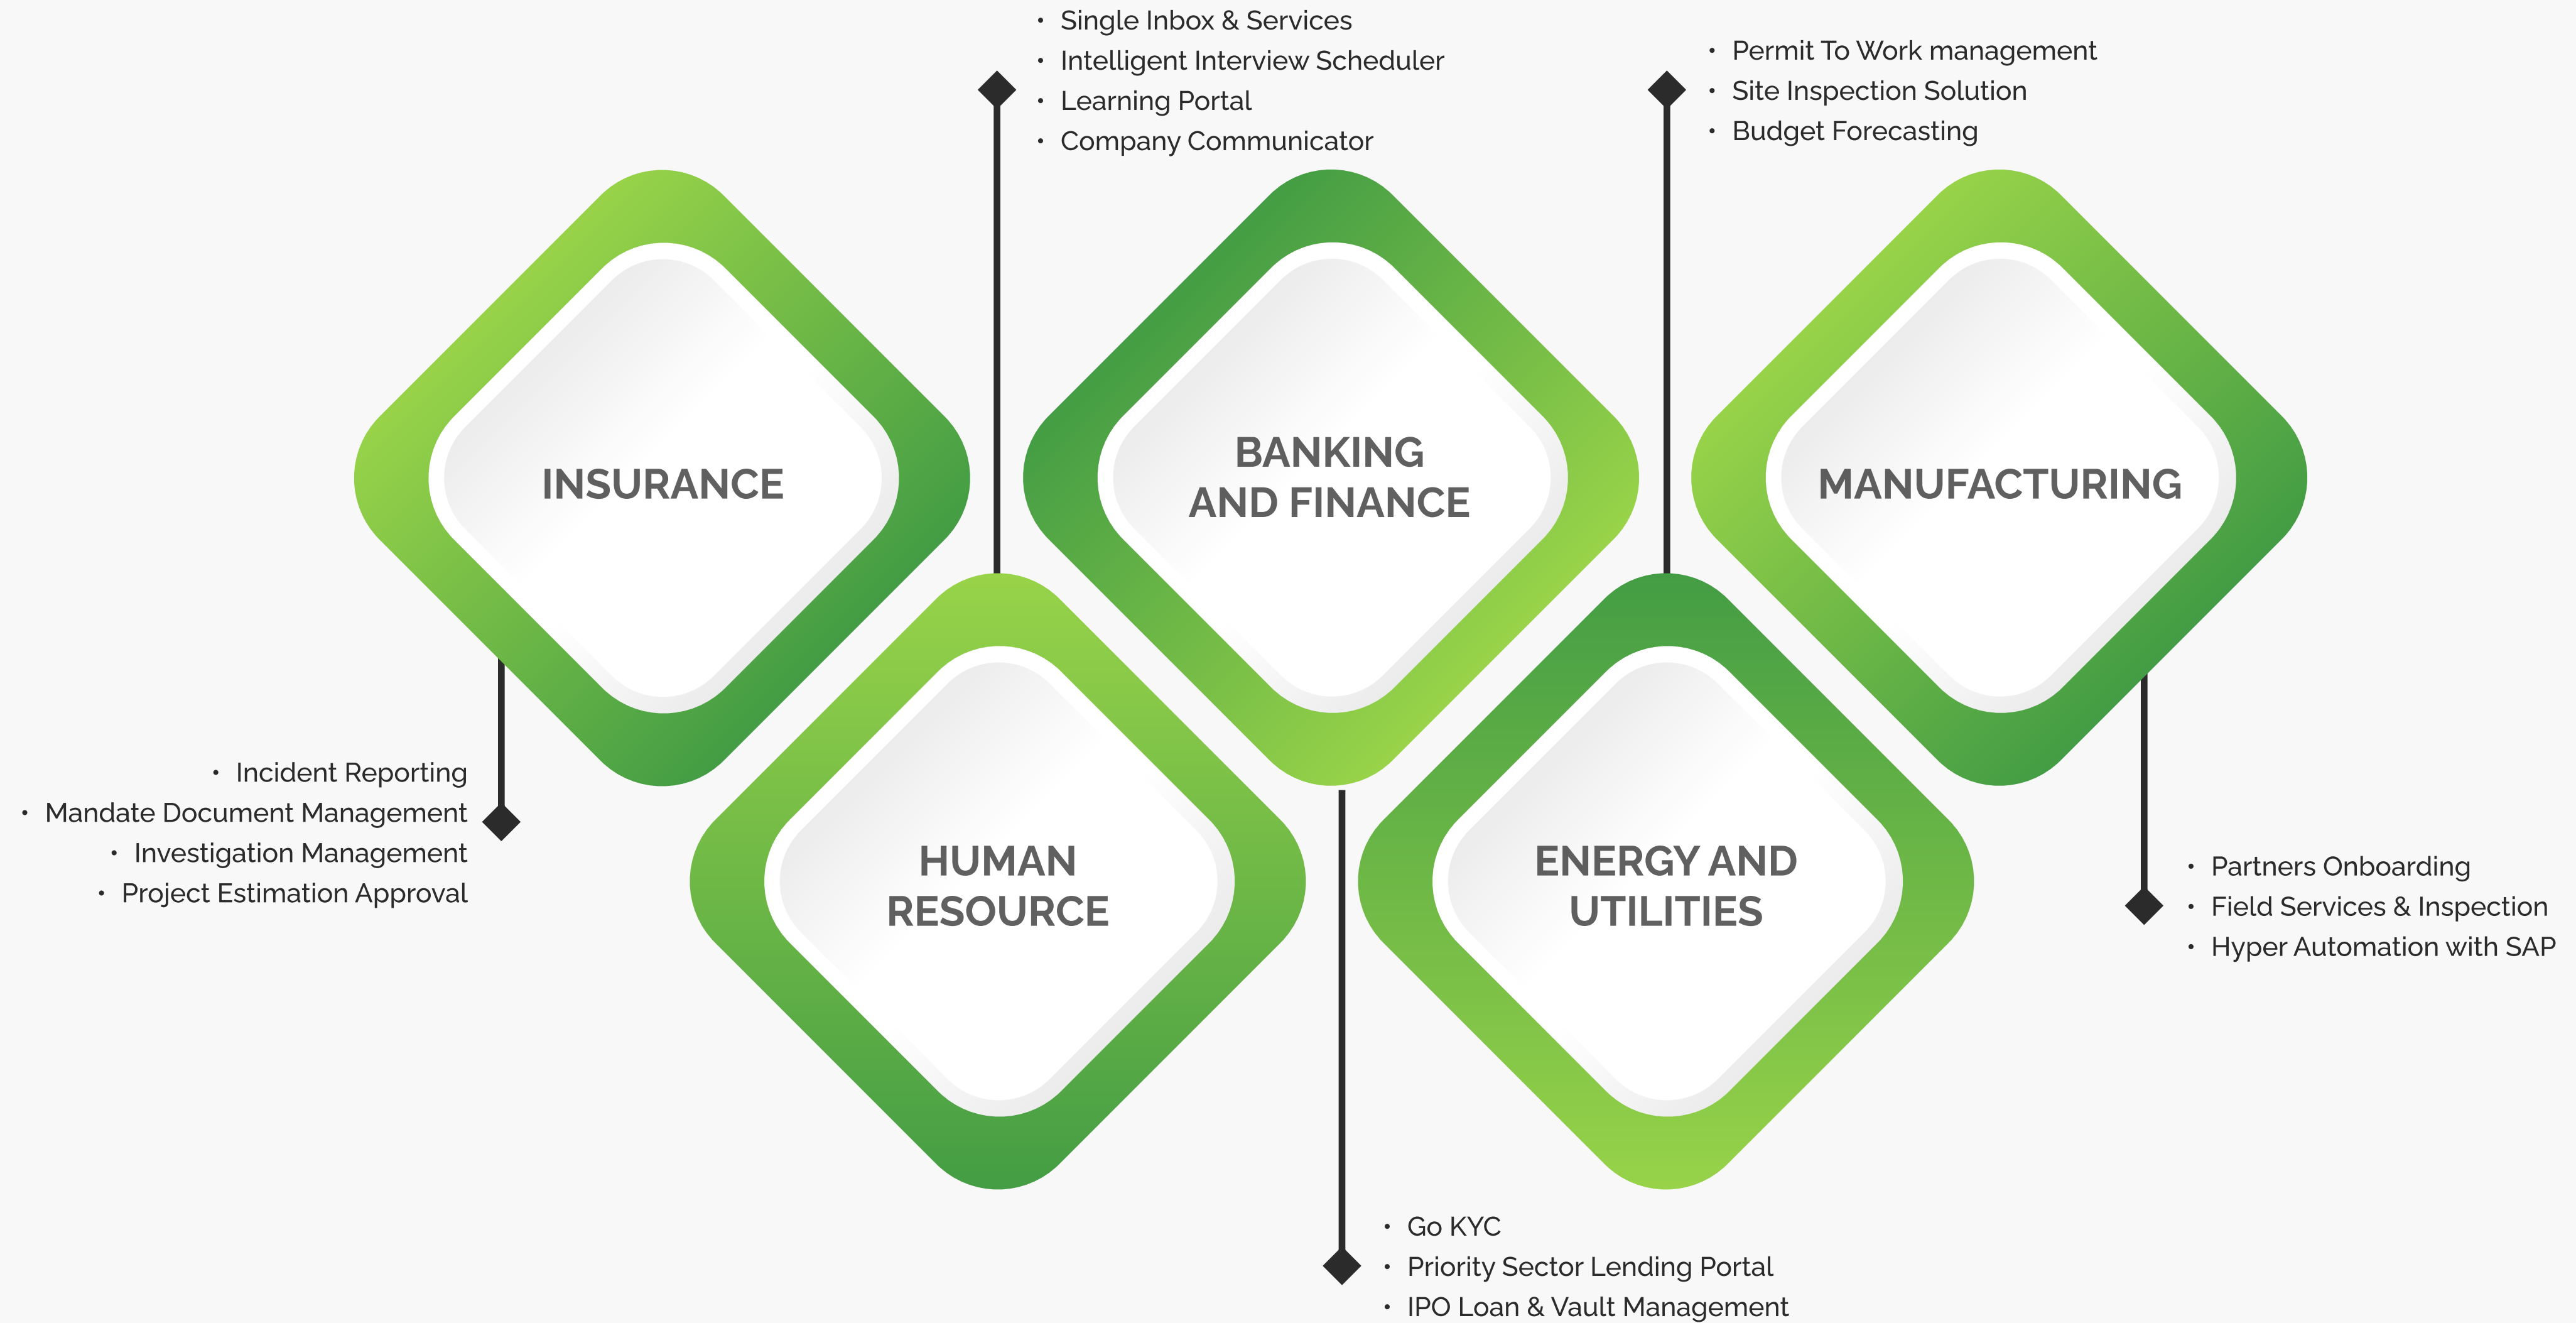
• Single Inbox & Services
• Intelligent Interview Scheduler
• Learning Portal
• Company Communicator

• Permit To Work management
• Site Inspection Solution
• Budget Forecasting

INSURANCE

BANKING AND FINANCE

MANUFACTURING

• Incident Reporting
• Mandate Document Management
• Investigation Management
• Project Estimation Approval

HUMAN RESOURCE

ENERGY AND UTILITIES

• Partners Onboarding
• Field Services & Inspection
• Hyper Automation with SAP

• Go KYC
• Priority Sector Lending Portal
• IPO Loan & Vault Management